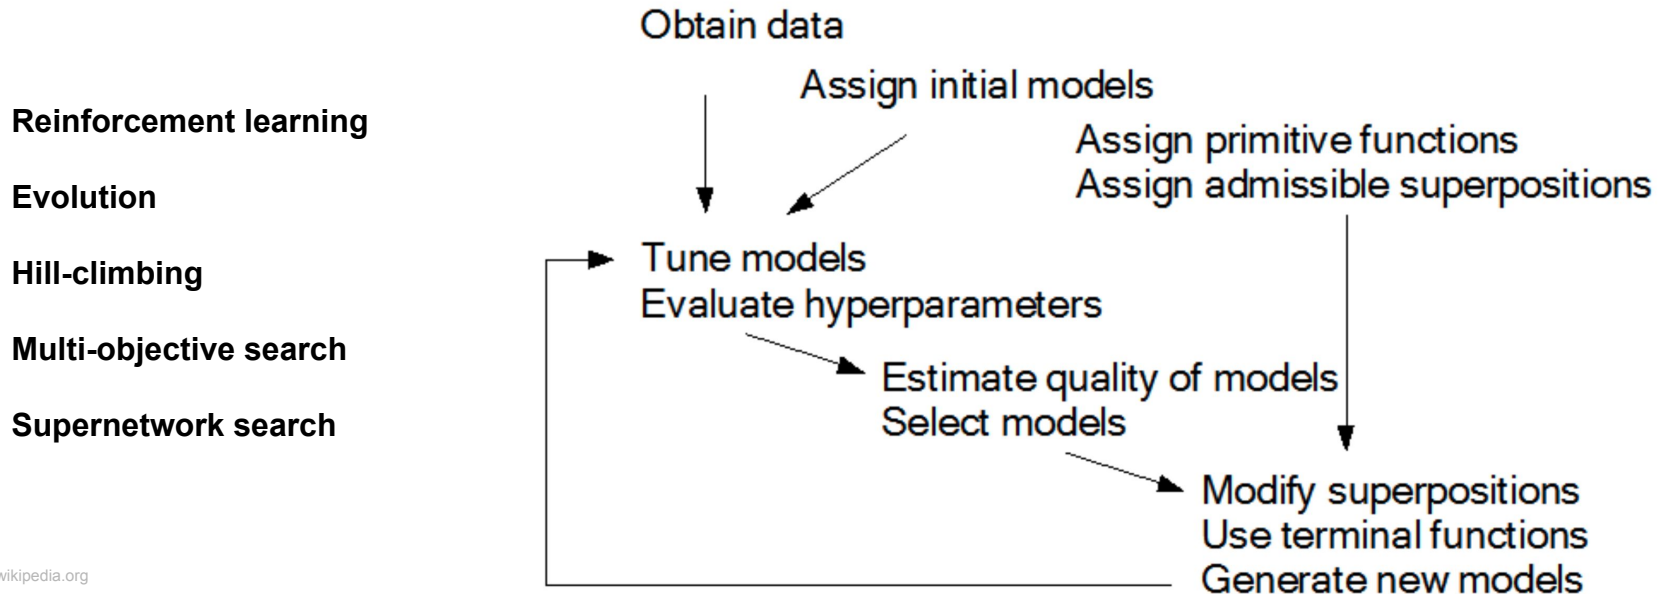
Reinforcement learning

Evolution

Hill-climbing

Multi-objective search

Supernetwork search

Obtain data

Assign initial models

Assign primitive functions
Assign admissible superpositions

Tune models
Evaluate hyperparameters

Estimate quality of models
Select models

Modify superpositions
Use terminal functions
Generate new models

wikipedia.org